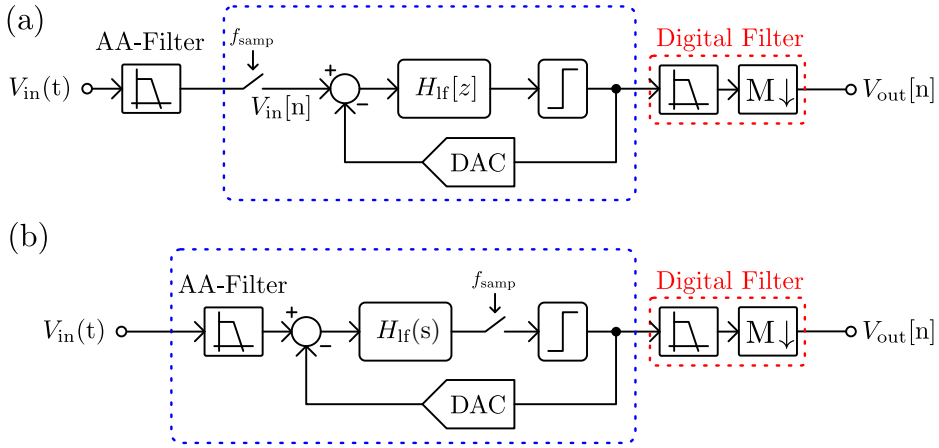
(a)

AA-Filter

$f_{\mathrm{samp}}$

Digital Filter

$V_{\mathrm{in}}(\mathrm{t})$

+

$H_{\mathrm{lf}}[z]$

M↓

$V_{\mathrm{out}}[\mathrm{n}]$

$V_{\mathrm{in}}[\mathrm{n}]$

−

DAC

(b)

AA-Filter

$f_{\mathrm{samp}}$

Digital Filter

$V_{\mathrm{in}}(\mathrm{t})$

+

$H_{\mathrm{lf}}(\mathrm{s})$

M↓

$V_{\mathrm{out}}[\mathrm{n}]$

−

DAC